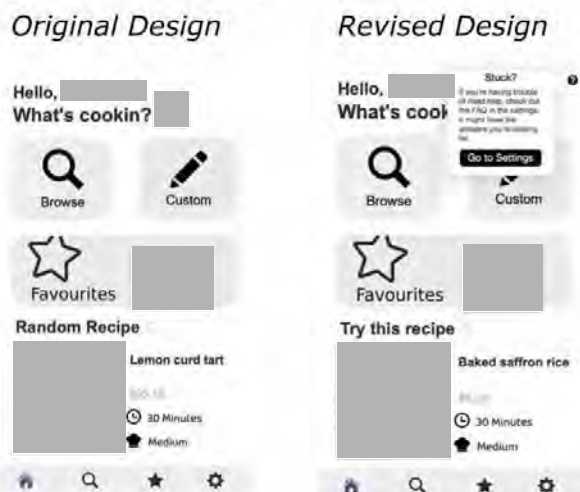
Original Design

Hello,
What's cookin?

Browse

Custom

Favourites

Random Recipe

Lemon curd tart

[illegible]

30 Minutes

Medium

Revised Design

Hello,
What's cook

Stuck?

If you're having trouble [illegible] check out the FAQ in the settings. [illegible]

Go to Settings

Browse

Custom

Favourites

Try this recipe

Baked saffron rice

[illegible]

30 Minutes

Medium